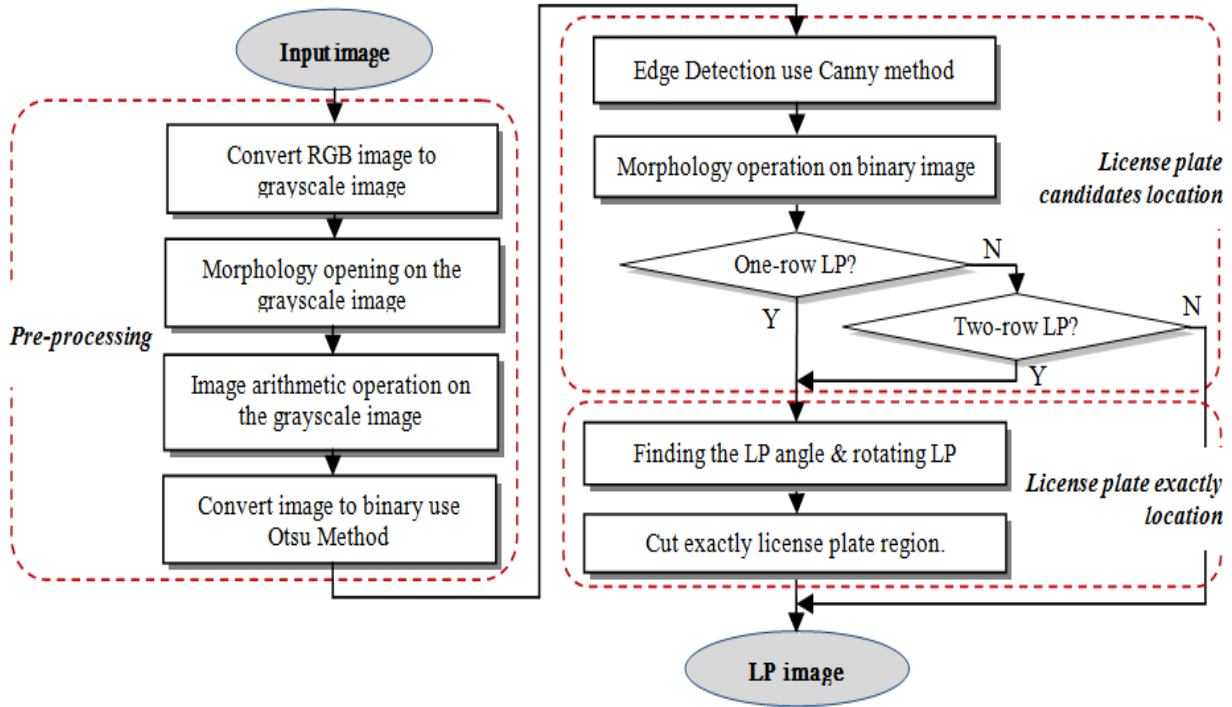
Input image

Pre-processing

Convert RGB image to grayscale image

Morphology opening on the grayscale image

Image arithmetic operation on the grayscale image

Convert image to binary use Otsu Method

Edge Detection use Canny method

Morphology operation on binary image

License plate candidates location

One-row LP?

N

Y

Two-row LP?

N

Y

Finding the LP angle & rotating LP

Cut exactly license plate region.

License plate exactly location

LP image